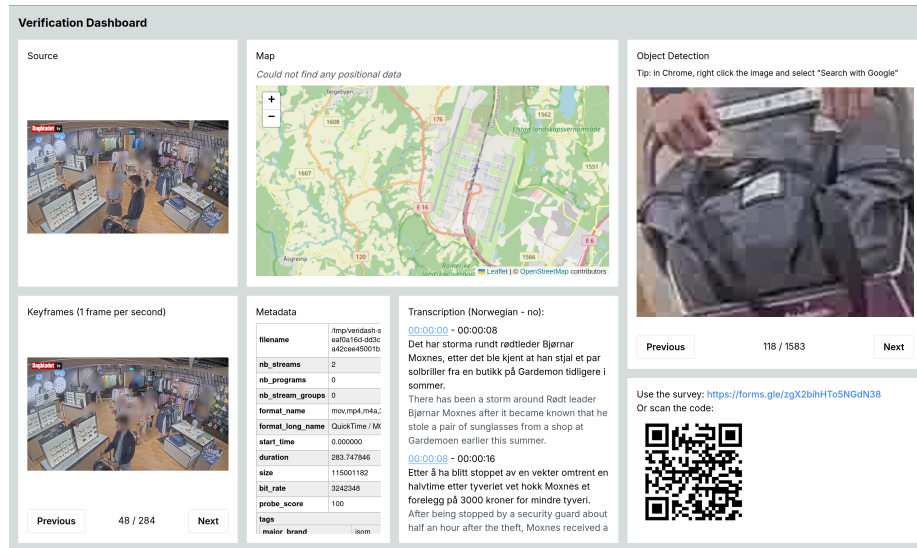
Verification Dashboard

Source

Dagbladet tv

Map

Could not find any positional data

+
−

Tergeboen
1608
176
1562
Elstad landskapsvernområde
1607
1551
E 16
E 6
1566
120
Algreina
Romerike
Leaflet | © OpenStreetMap contributors

Object Detection

Tip: in Chrome, right click the image and select "Search with Google"

Previous
118 / 1583
Next

Keyframes (1 frame per second)

Dagbladet tv

Previous
48 / 284
Next

Metadata

| filename | /tmp/veridash-s eaf0a16d-dd3c a42cee45001b |
|---|---|
| nb_streams | 2 |
| nb_programs | 0 |
| nb_stream_groups | 0 |
| format_name | mov,mp4,m4a,3 |
| format_long_name | QuickTime / MO |
| start_time | 0.000000 |
| duration | 283.747846 |
| size | 115001182 |
| bit_rate | 3242348 |
| probe_score | 100 |
| tags | |
| major_brand | isom |

Transcription (Norwegian - no):

00:00:00 - 00:00:08
Det har storma rundt rødtleder Bjørnar Moxnes, etter det ble kjent at han stjal et par solbriller fra en butikk på Gardemon tidligere i sommer.
There has been a storm around Rødt leader Bjørnar Moxnes after it became known that he stole a pair of sunglasses from a shop at Gardemoen earlier this summer.

00:00:08 - 00:00:16
Etter å ha blitt stoppet av en vekter omtrent en halvtime etter tyveriet vet hokk Moxnes et forelegg på 3000 kroner for mindre tyveri.
After being stopped by a security guard about half an hour after the theft, Moxnes received a

Use the survey: https://forms.gle/zgX2bihHTo5NGdN38
Or scan the code: